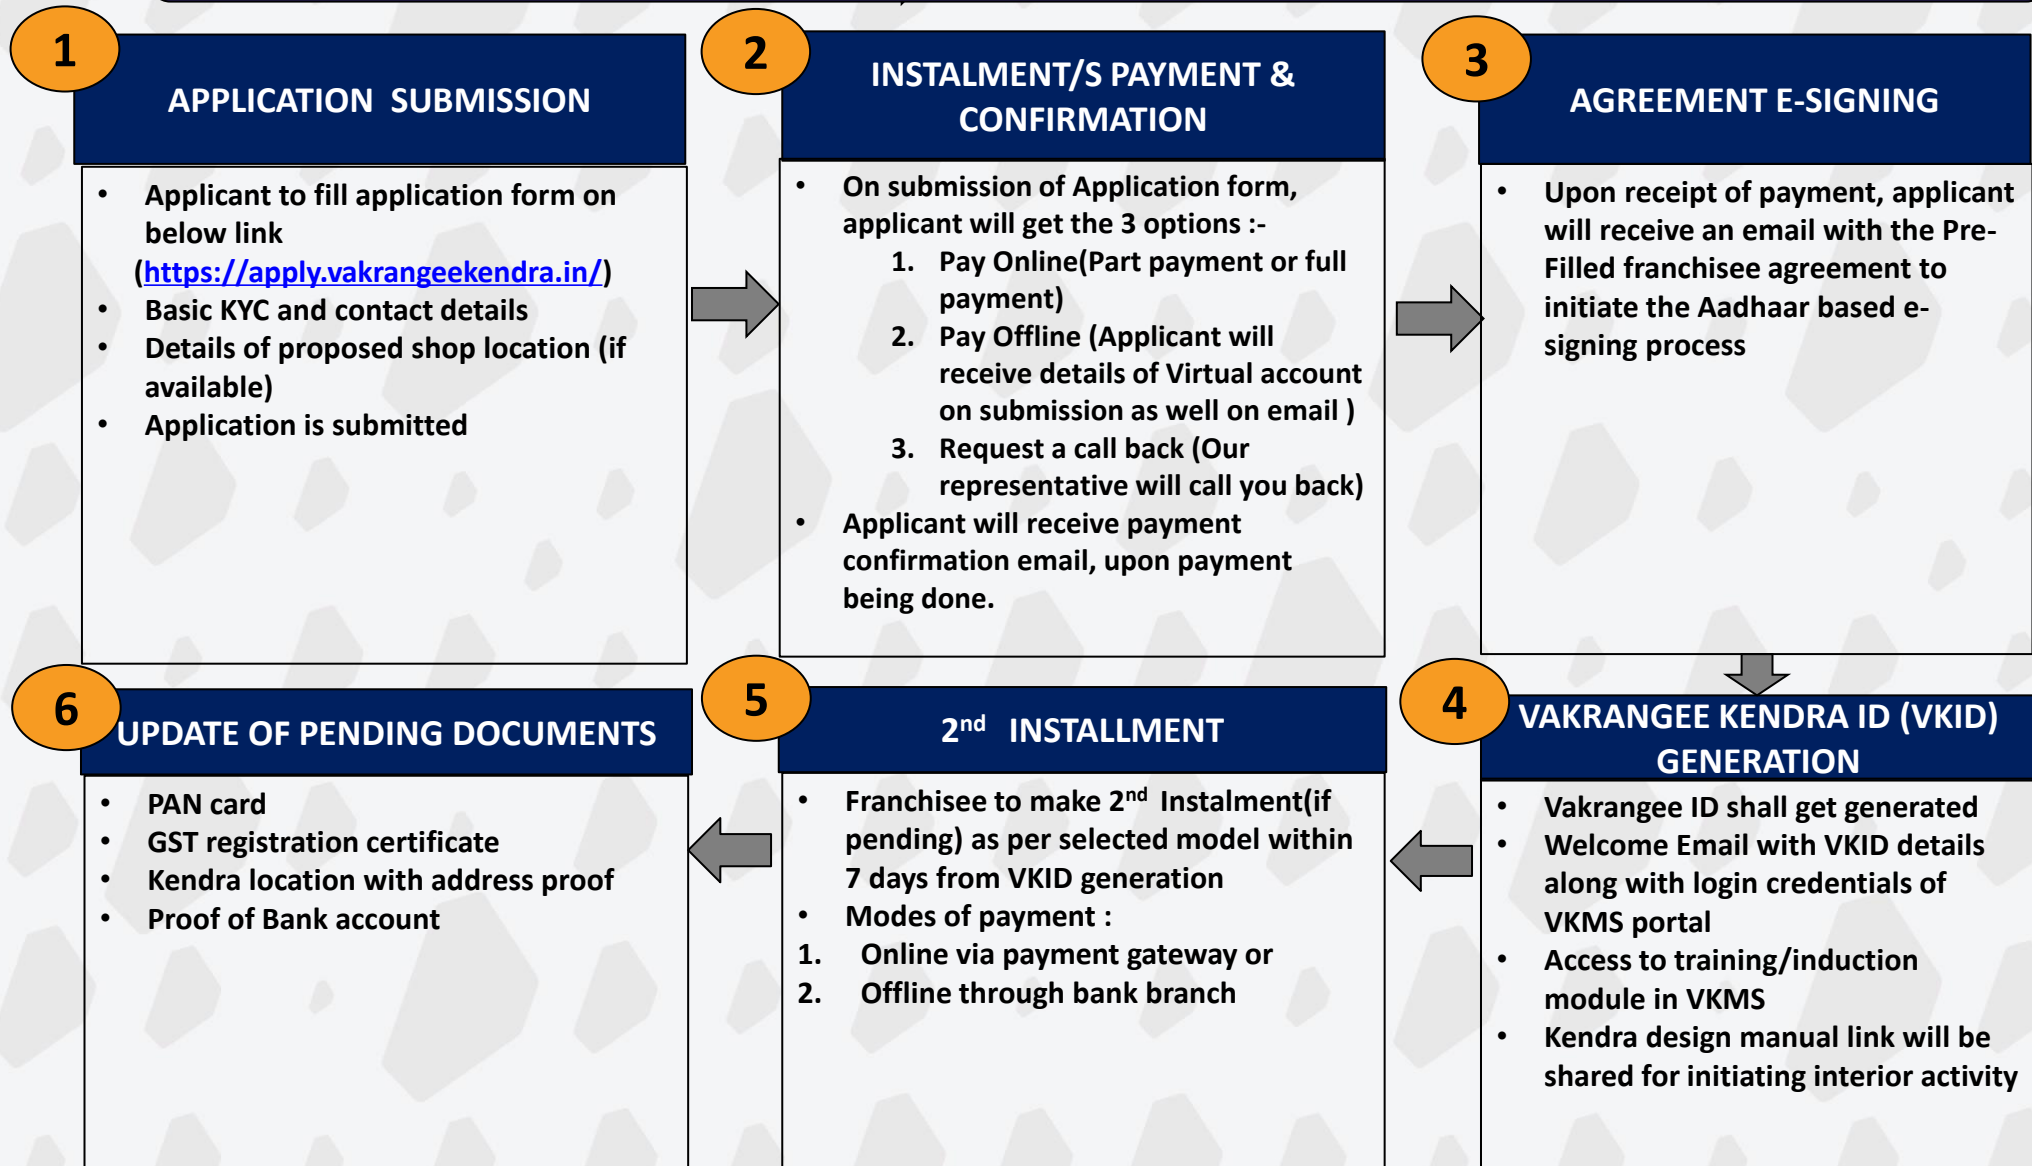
1

APPLICATION SUBMISSION

- Applicant to fill application form on below link (https://apply.vakrangeekendra.in/)
- Basic KYC and contact details
- Details of proposed shop location (if available)
- Application is submitted

2

INSTALMENT/S PAYMENT & CONFIRMATION

- On submission of Application form, applicant will get the 3 options :-
 1. Pay Online(Part payment or full payment)
 2. Pay Offline (Applicant will receive details of Virtual account on submission as well on email )
 3. Request a call back (Our representative will call you back)
- Applicant will receive payment confirmation email, upon payment being done.

3

AGREEMENT E-SIGNING

- Upon receipt of payment, applicant will receive an email with the Pre-Filled franchisee agreement to initiate the Aadhaar based e-signing process

4

VAKRANGEE KENDRA ID (VKID) GENERATION

- Vakrangee ID shall get generated
- Welcome Email with VKID details along with login credentials of VKMS portal
- Access to training/induction module in VKMS
- Kendra design manual link will be shared for initiating interior activity

5

2$^{nd}$ INSTALLMENT

- Franchisee to make 2$^{nd}$ Instalment(if pending) as per selected model within 7 days from VKID generation
- Modes of payment :
1. Online via payment gateway or
2. Offline through bank branch

6

UPDATE OF PENDING DOCUMENTS

- PAN card
- GST registration certificate
- Kendra location with address proof
- Proof of Bank account